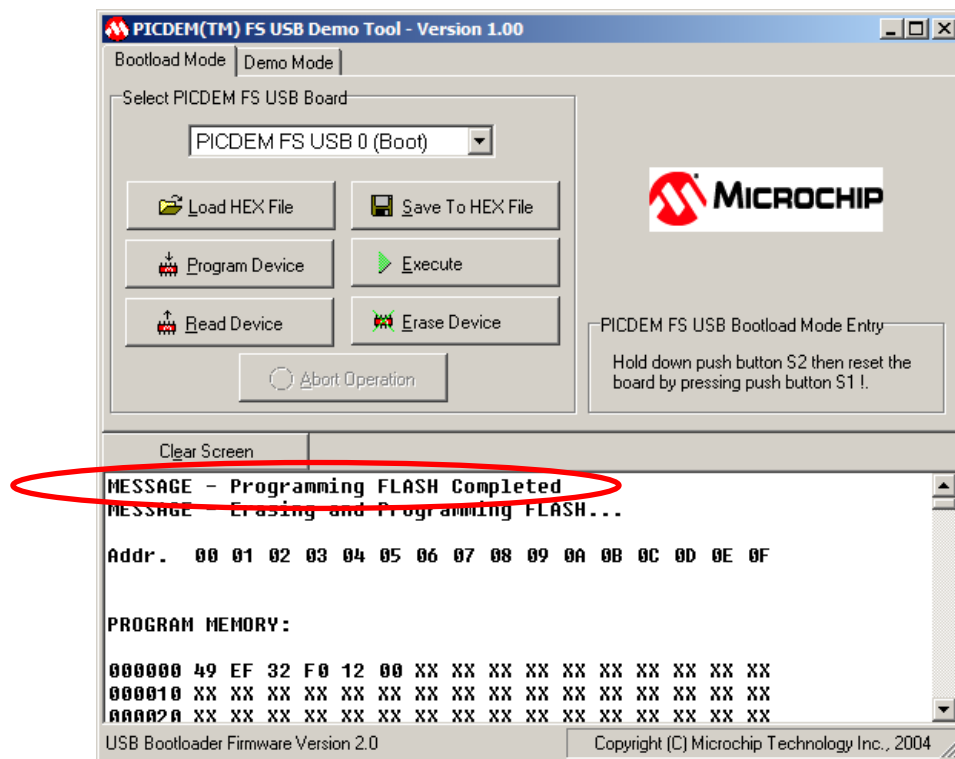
PICDEM(TM) FS USB Demo Tool - Version 1.00

Bootload Mode | Demo Mode

Select PICDEM FS USB Board

PICDEM FS USB 0 (Boot)

Load HEX File
Save To HEX File
Program Device
Execute
Read Device
Erase Device
Abort Operation

MICROCHIP

PICDEM FS USB Bootload Mode Entry

Hold down push button S2 then reset the board by pressing push button S1 !.

Clear Screen

MESSAGE - Programming FLASH Completed
MESSAGE - Erasing and Programming FLASH...

Addr. 00 01 02 03 04 05 06 07 08 09 0A 0B 0C 0D 0E 0F

PROGRAM MEMORY:

000000 49 EF 32 F0 12 00 XX XX XX XX XX XX XX XX XX XX
000010 XX XX XX XX XX XX XX XX XX XX XX XX XX XX XX XX
000020 XX XX XX XX XX XX XX XX XX XX XX XX XX XX XX XX

USB Bootloader Firmware Version 2.0
Copyright (C) Microchip Technology Inc., 2004